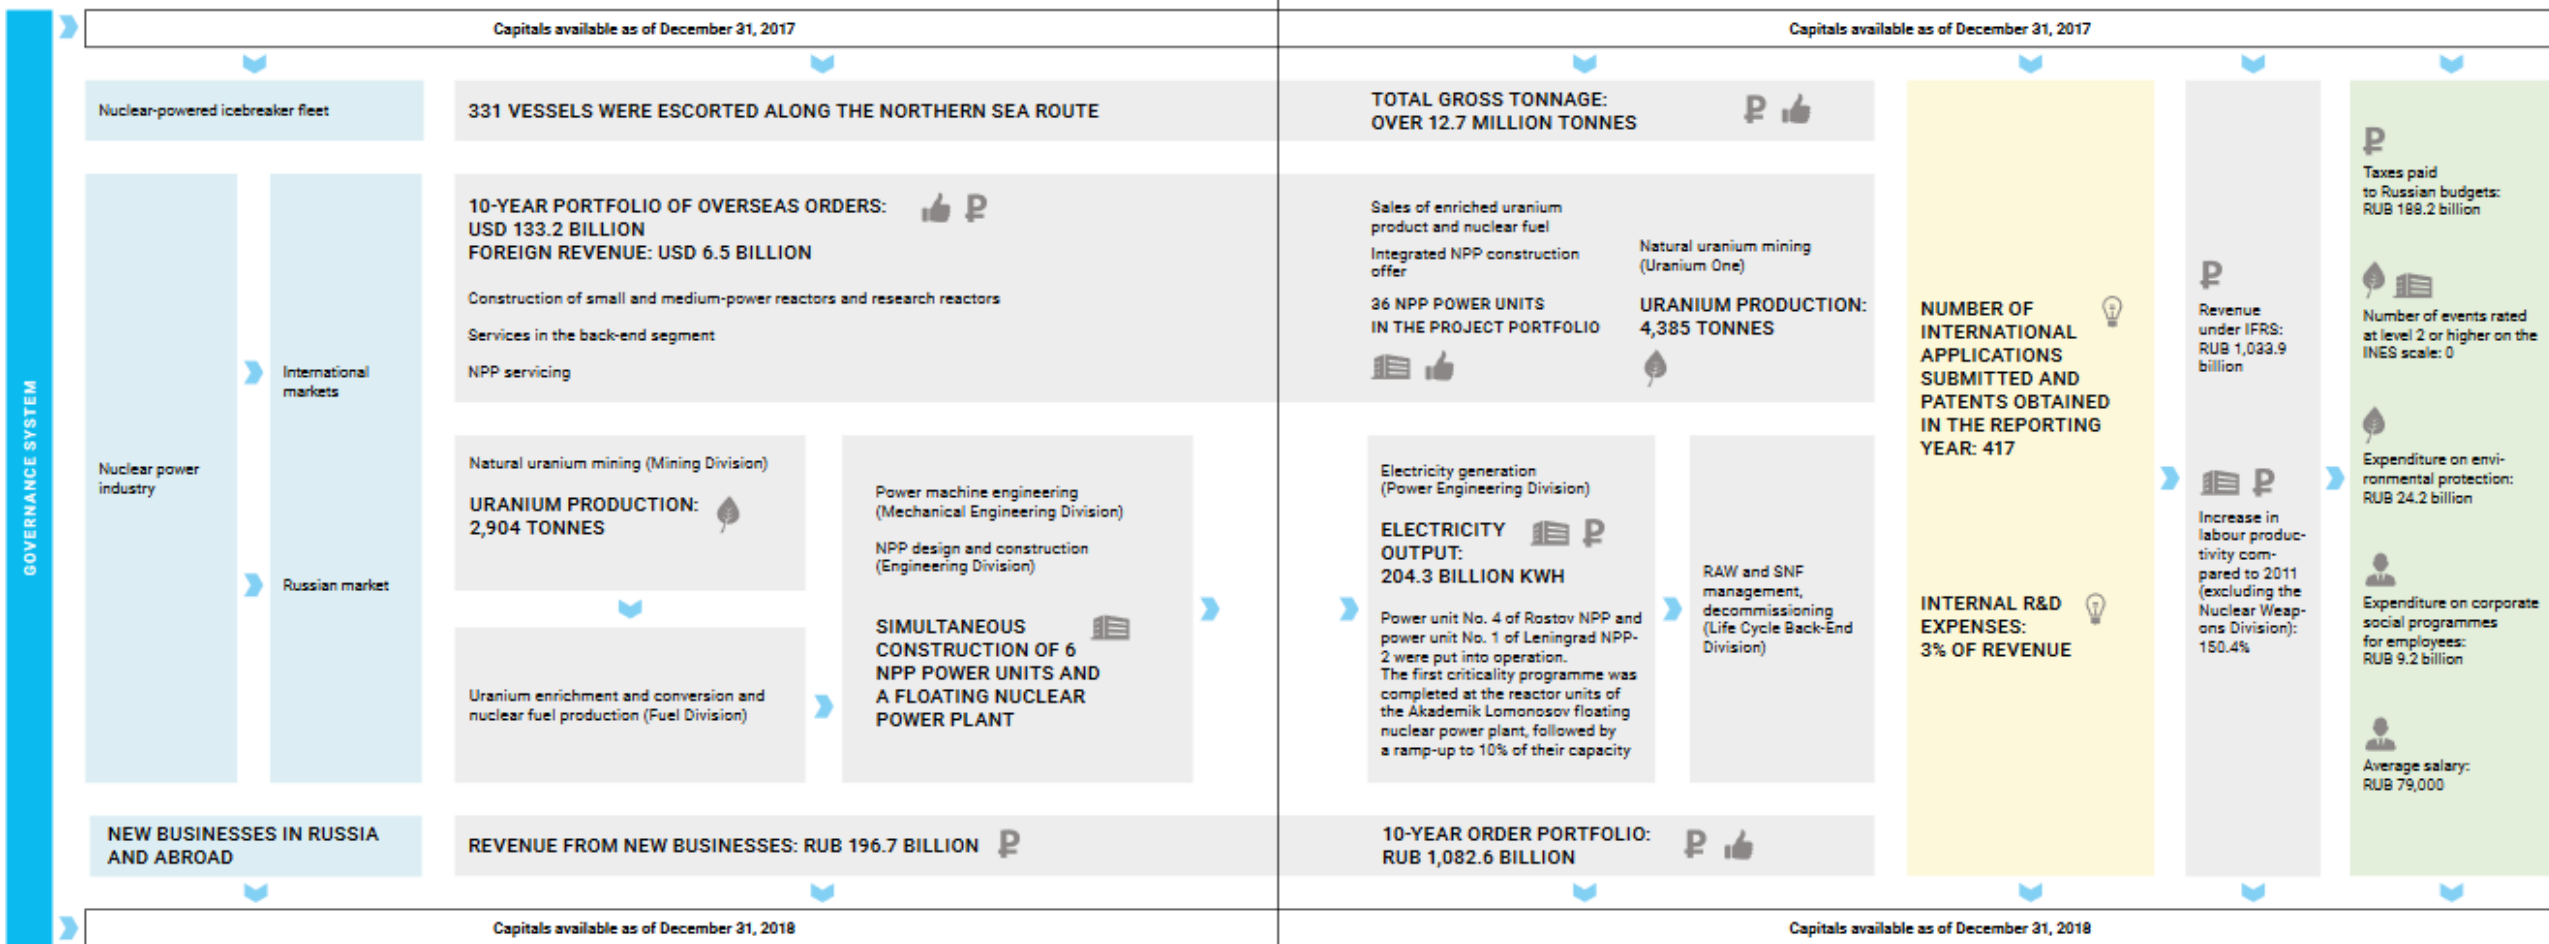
GOVERNANCE SYSTEM

Capitals available as of December 31, 2017

Capitals available as of December 31, 2017

Nuclear-powered icebreaker fleet

331 VESSELS WERE ESCORTED ALONG THE NORTHERN SEA ROUTE

TOTAL GROSS TONNAGE: OVER 12.7 MILLION TONNES

Nuclear power industry

International markets

Russian market

10-YEAR PORTFOLIO OF OVERSEAS ORDERS: USD 133.2 BILLION
FOREIGN REVENUE: USD 6.5 BILLION

Construction of small and medium-power reactors and research reactors

Services in the back-end segment

NPP servicing

Sales of enriched uranium product and nuclear fuel

Integrated NPP construction offer

36 NPP POWER UNITS IN THE PROJECT PORTFOLIO

Natural uranium mining (Uranium One)

URANIUM PRODUCTION: 4,385 TONNES

Natural uranium mining (Mining Division)

URANIUM PRODUCTION: 2,904 TONNES

Uranium enrichment and conversion and nuclear fuel production (Fuel Division)

Power machine engineering (Mechanical Engineering Division)

NPP design and construction (Engineering Division)

SIMULTANEOUS CONSTRUCTION OF 6 NPP POWER UNITS AND A FLOATING NUCLEAR POWER PLANT

Electricity generation (Power Engineering Division)

ELECTRICITY OUTPUT: 204.3 BILLION KWH

Power unit No. 4 of Rostov NPP and power unit No. 1 of Leningrad NPP-2 were put into operation. The first criticality programme was completed at the reactor units of the Akademik Lomonosov floating nuclear power plant, followed by a ramp-up to 10% of their capacity

RAW and SNF management, decommissioning (Life Cycle Back-End Division)

NUMBER OF INTERNATIONAL APPLICATIONS SUBMITTED AND PATENTS OBTAINED IN THE REPORTING YEAR: 417

INTERNAL R&D EXPENSES: 3% OF REVENUE

Revenue under IFRS: RUB 1,033.9 billion

Increase in labour productivity compared to 2011 (excluding the Nuclear Weapons Division): 150.4%

Taxes paid to Russian budgets: RUB 188.2 billion

Number of events rated at level 2 or higher on the INES scale: 0

Expenditure on environmental protection: RUB 24.2 billion

Expenditure on corporate social programmes for employees: RUB 9.2 billion

Average salary: RUB 79,000

NEW BUSINESSES IN RUSSIA AND ABROAD

REVENUE FROM NEW BUSINESSES: RUB 196.7 BILLION

10-YEAR ORDER PORTFOLIO: RUB 1,082.6 BILLION

Capitals available as of December 31, 2018

Capitals available as of December 31, 2018